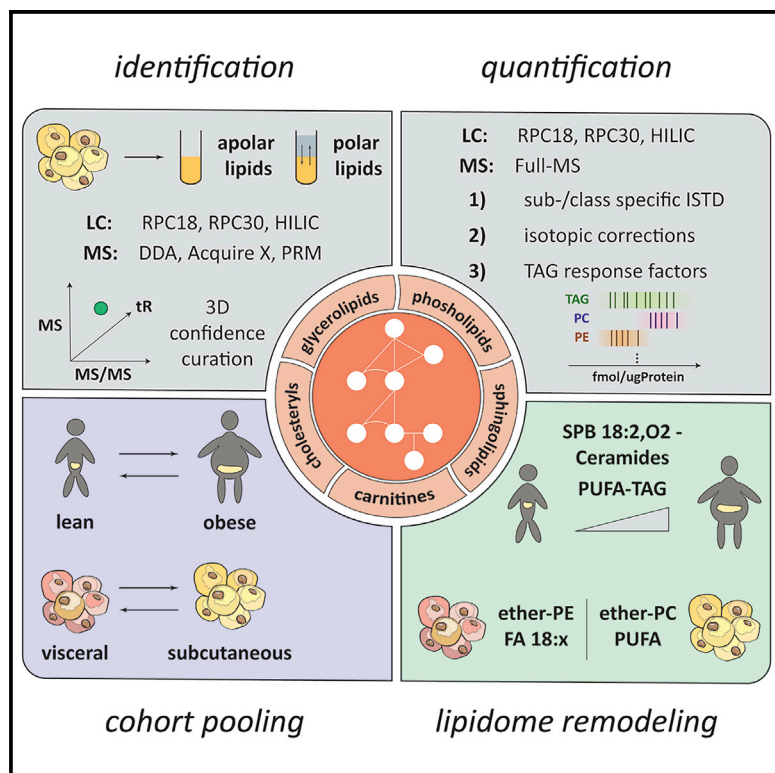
identification

quantification

apolar lipids

polar lipids

LC: RPC18, RPC30, HILIC

MS: DDA, Acquire X, PRM

MS

tR

MS/MS

3D confidence curation

LC: RPC18, RPC30, HILIC

MS: Full-MS

1) sub-/class specific ISTD

2) isotopic corrections

3) TAG response factors

TAG

PC

PE

⋮

fmol/ugProtein

glycerolipids

phospholipids

sphingolipids

carnitines

cholesteryls

lean

obese

visceral

subcutaneous

SPB 18:2,O2 - Ceramides

PUFA-TAG

ether-PE FA 18:x

ether-PC PUFA

cohort pooling

lipidome remodeling